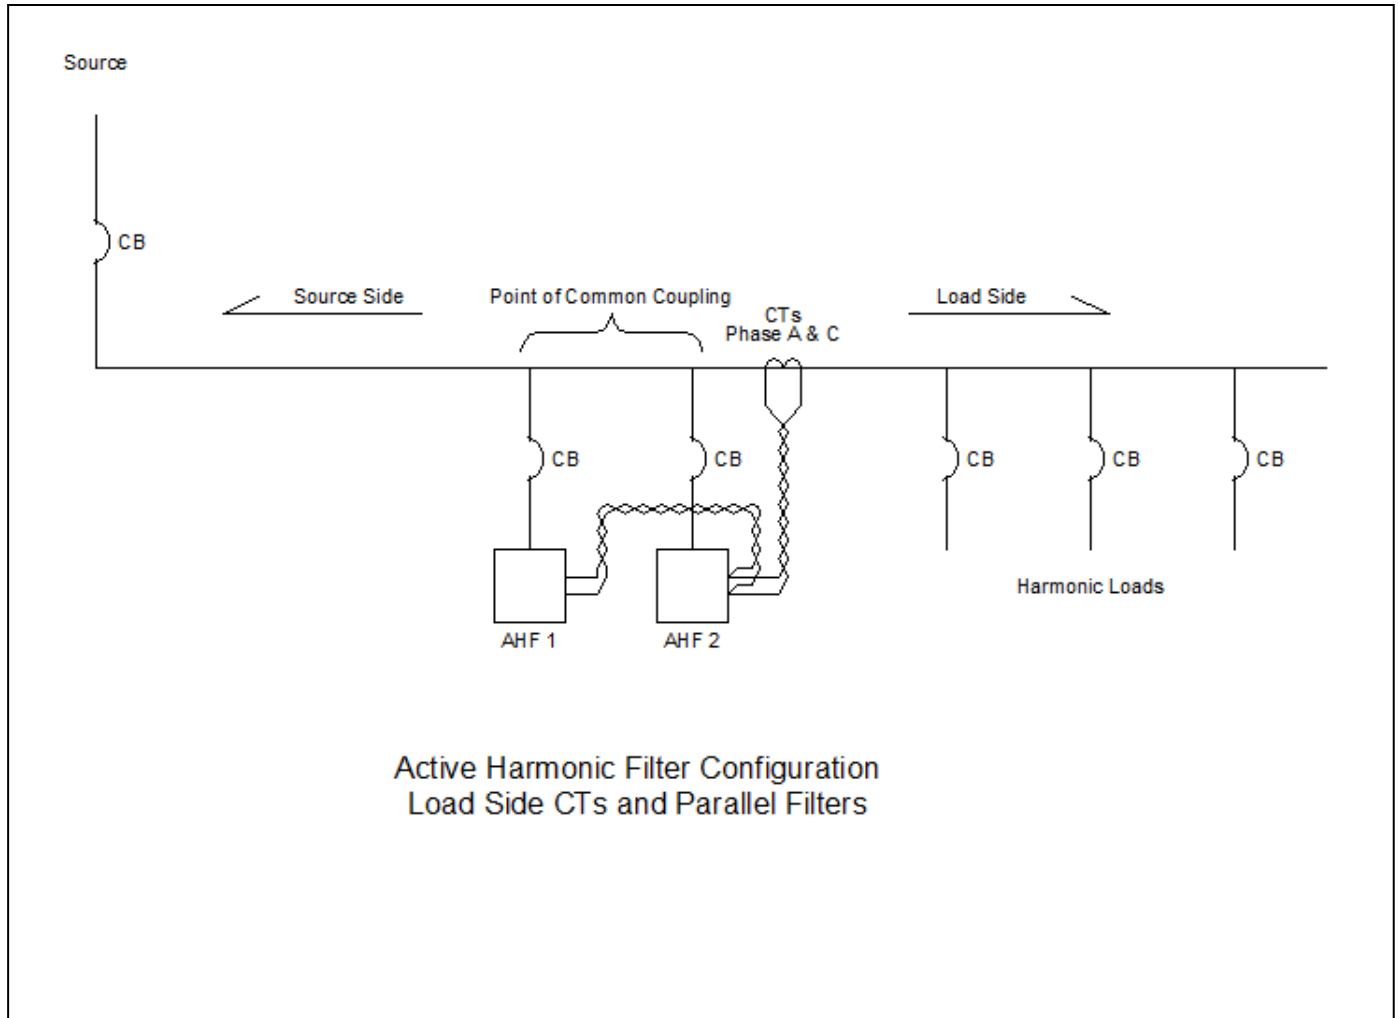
Source

CB

Source Side

Point of Common Coupling

CTs
Phase A & C

Load Side

CB

CB

CB

CB

CB

AHF 1

AHF 2

Harmonic Loads

Active Harmonic Filter Configuration
Load Side CTs and Parallel Filters